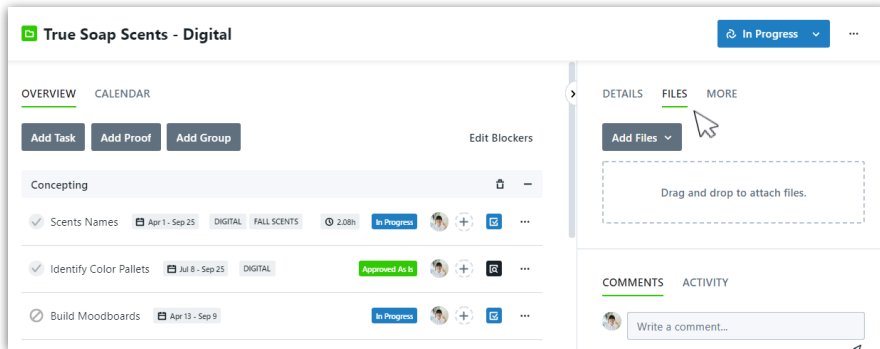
True Soap Scents - Digital

In Progress

OVERVIEW CALENDAR

Add Task Add Proof Add Group Edit Blockers

Concepting

Scents Names Apr 1 - Sep 25 DIGITAL FALL SCENTS 2.08h In Progress

Identify Color Pallets Jul 8 - Sep 25 DIGITAL Approved As Is

Build Moodboards Apr 13 - Sep 9 In Progress

DETAILS FILES MORE

Add Files

Drag and drop to attach files.

COMMENTS ACTIVITY

Write a comment...